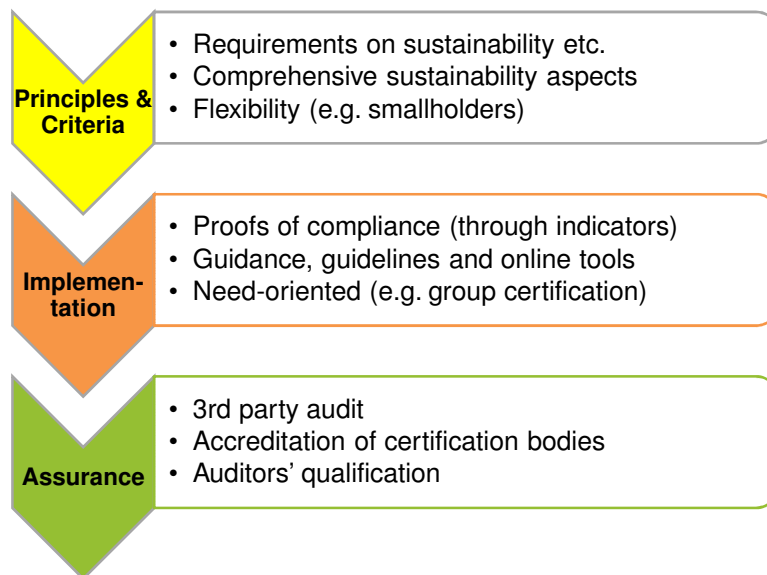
Principles & Criteria

• Requirements on sustainability etc.
• Comprehensive sustainability aspects
• Flexibility (e.g. smallholders)

Implementation

• Proofs of compliance (through indicators)
• Guidance, guidelines and online tools
• Need-oriented (e.g. group certification)

Assurance

• 3rd party audit
• Accreditation of certification bodies
• Auditors' qualification